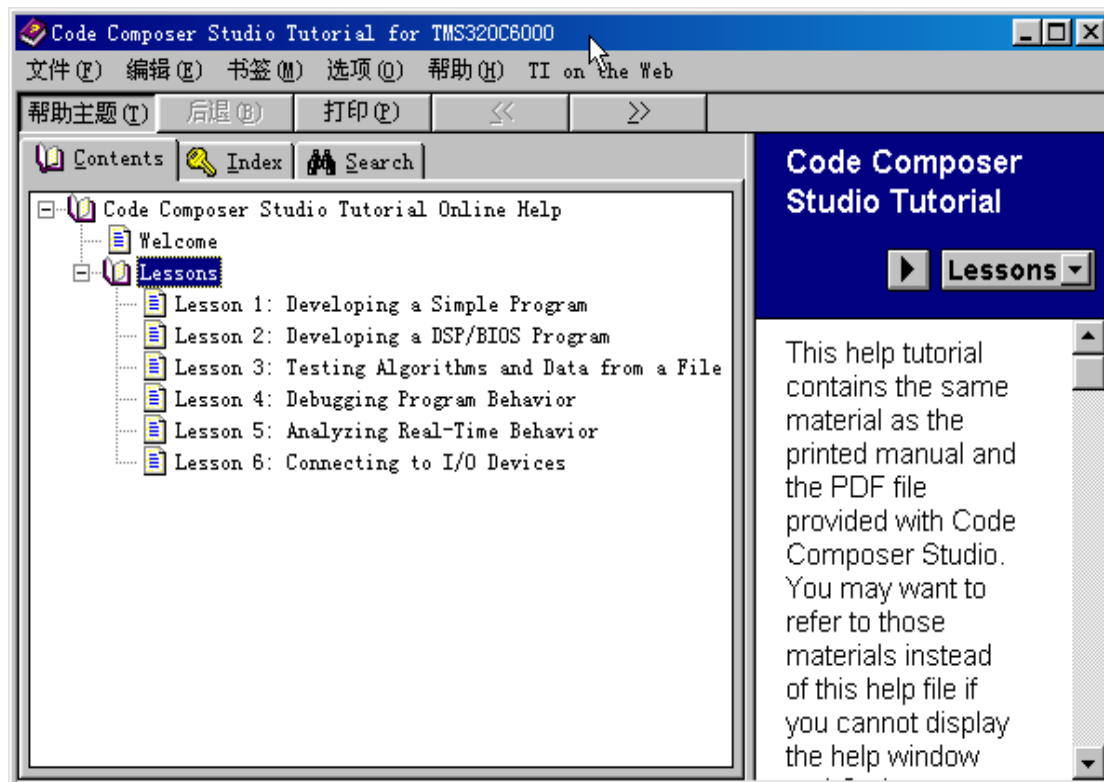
Code Composer Studio Tutorial for TMS320C6000

文件(F) 编辑(E) 书签(M) 选项(O) 帮助(H) TI on the Web

帮助主题(T) 后退(B) 打印(P) << >>

Contents Index Search

Code Composer Studio Tutorial Online Help
Welcome
Lessons
Lesson 1: Developing a Simple Program
Lesson 2: Developing a DSP/BIOS Program
Lesson 3: Testing Algorithms and Data from a File
Lesson 4: Debugging Program Behavior
Lesson 5: Analyzing Real-Time Behavior
Lesson 6: Connecting to I/O Devices

Code Composer Studio Tutorial

Lessons

This help tutorial contains the same material as the printed manual and the PDF file provided with Code Composer Studio. You may want to refer to those materials instead of this help file if you cannot display the help window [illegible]